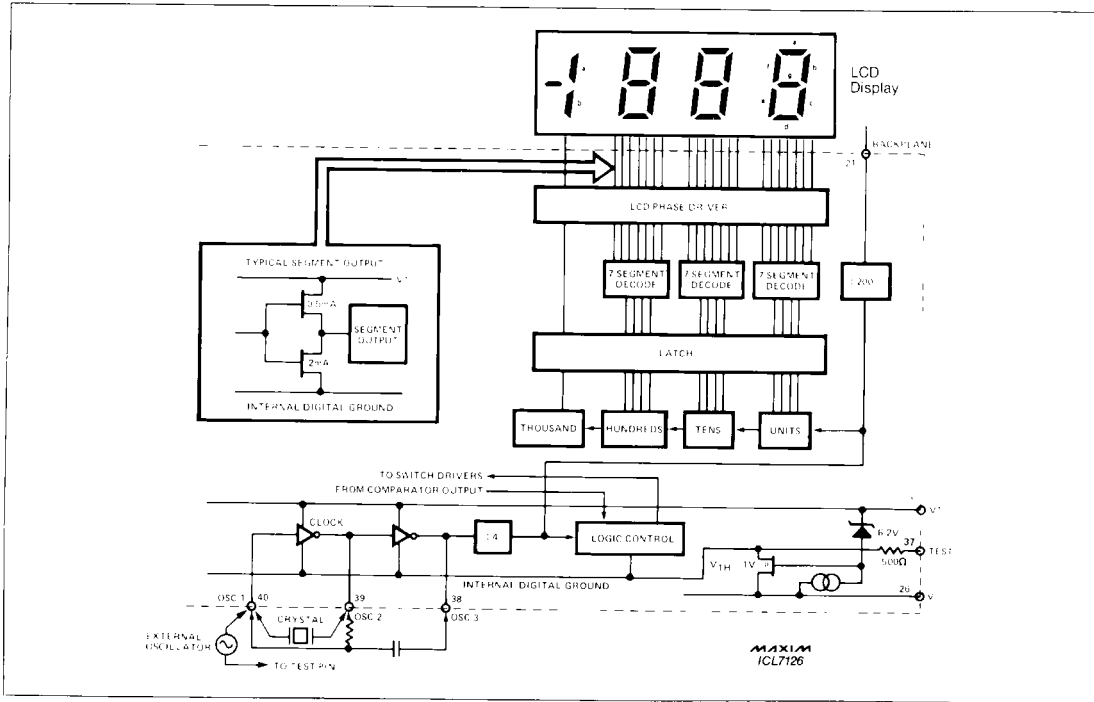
-1888

a b f g e d c

LCD Display

BACKPLANE

21

LCD PHASE DRIVER

TYPICAL SEGMENT OUTPUT

V+

0.5mA

SEGMENT OUTPUT

2mA

INTERNAL DIGITAL GROUND

7 SEGMENT DECODE

7 SEGMENT DECODE

7 SEGMENT DECODE

÷200

LATCH

THOUSAND

HUNDREDS

TENS

UNITS

TO SWITCH DRIVERS

FROM COMPARATOR OUTPUT

CLOCK

÷4

LOGIC CONTROL

V+

6.2V

37

TEST

500Ω

V_{TH}

1V

INTERNAL DIGITAL GROUND

26

V-

OSC 1

40

39

OSC 2

38

OSC 3

CRYSTAL

EXTERNAL OSCILLATOR

TO TEST PIN

MAXIM

ICL7126